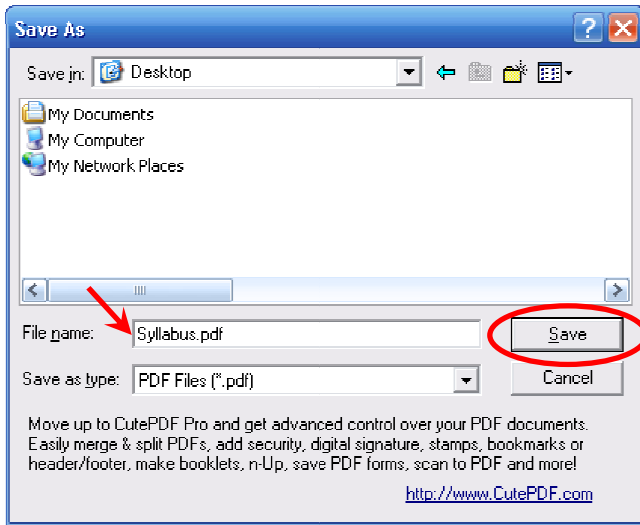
Save As

Save in: Desktop

My Documents
My Computer
My Network Places

File name: Syllabus.pdf
Save

Save as type: PDF Files (*.pdf)
Cancel

Move up to CutePDF Pro and get advanced control over your PDF documents. Easily merge & split PDFs, add security, digital signature, stamps, bookmarks or header/footer, make booklets, n-Up, save PDF forms, scan to PDF and more!

http://www.CutePDF.com